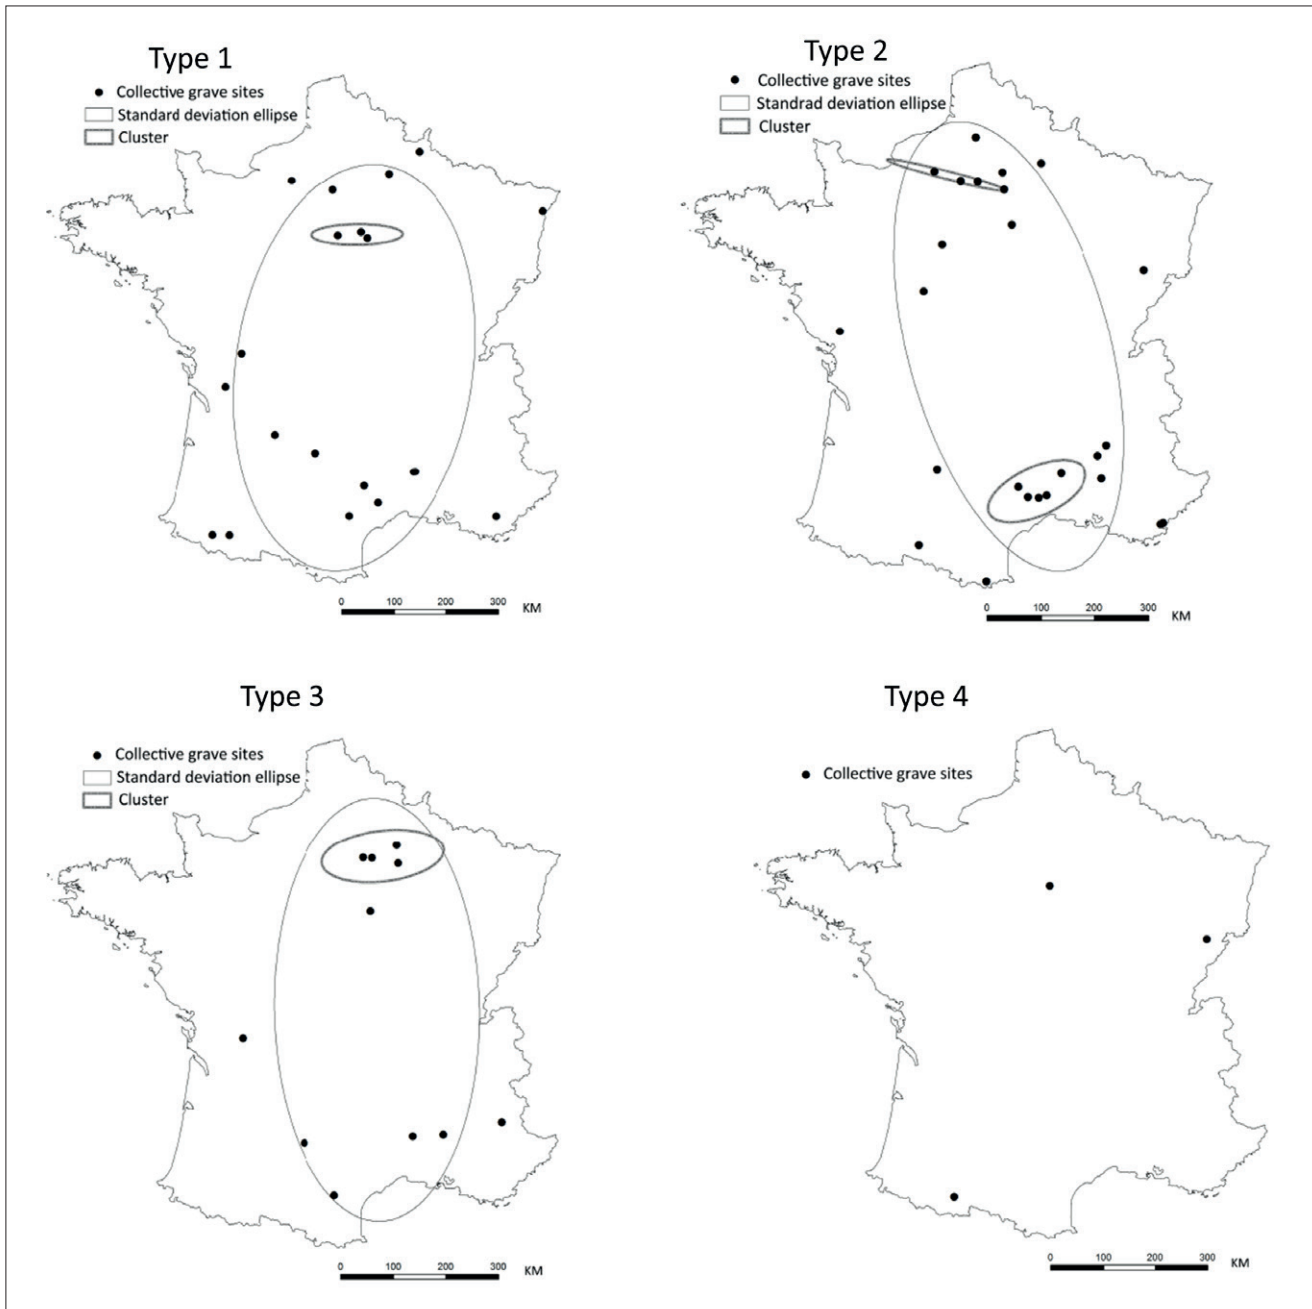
Type 1

Collective grave sites
Standard deviation ellipse
Cluster

0 100 200 300 KM

Type 2

Collective grave sites
Standrad deviation ellipse
Cluster

0 100 200 300 KM

Type 3

Collective grave sites
Standard deviation ellipse
Cluster

0 100 200 300 KM

Type 4

Collective grave sites

0 100 200 300 KM